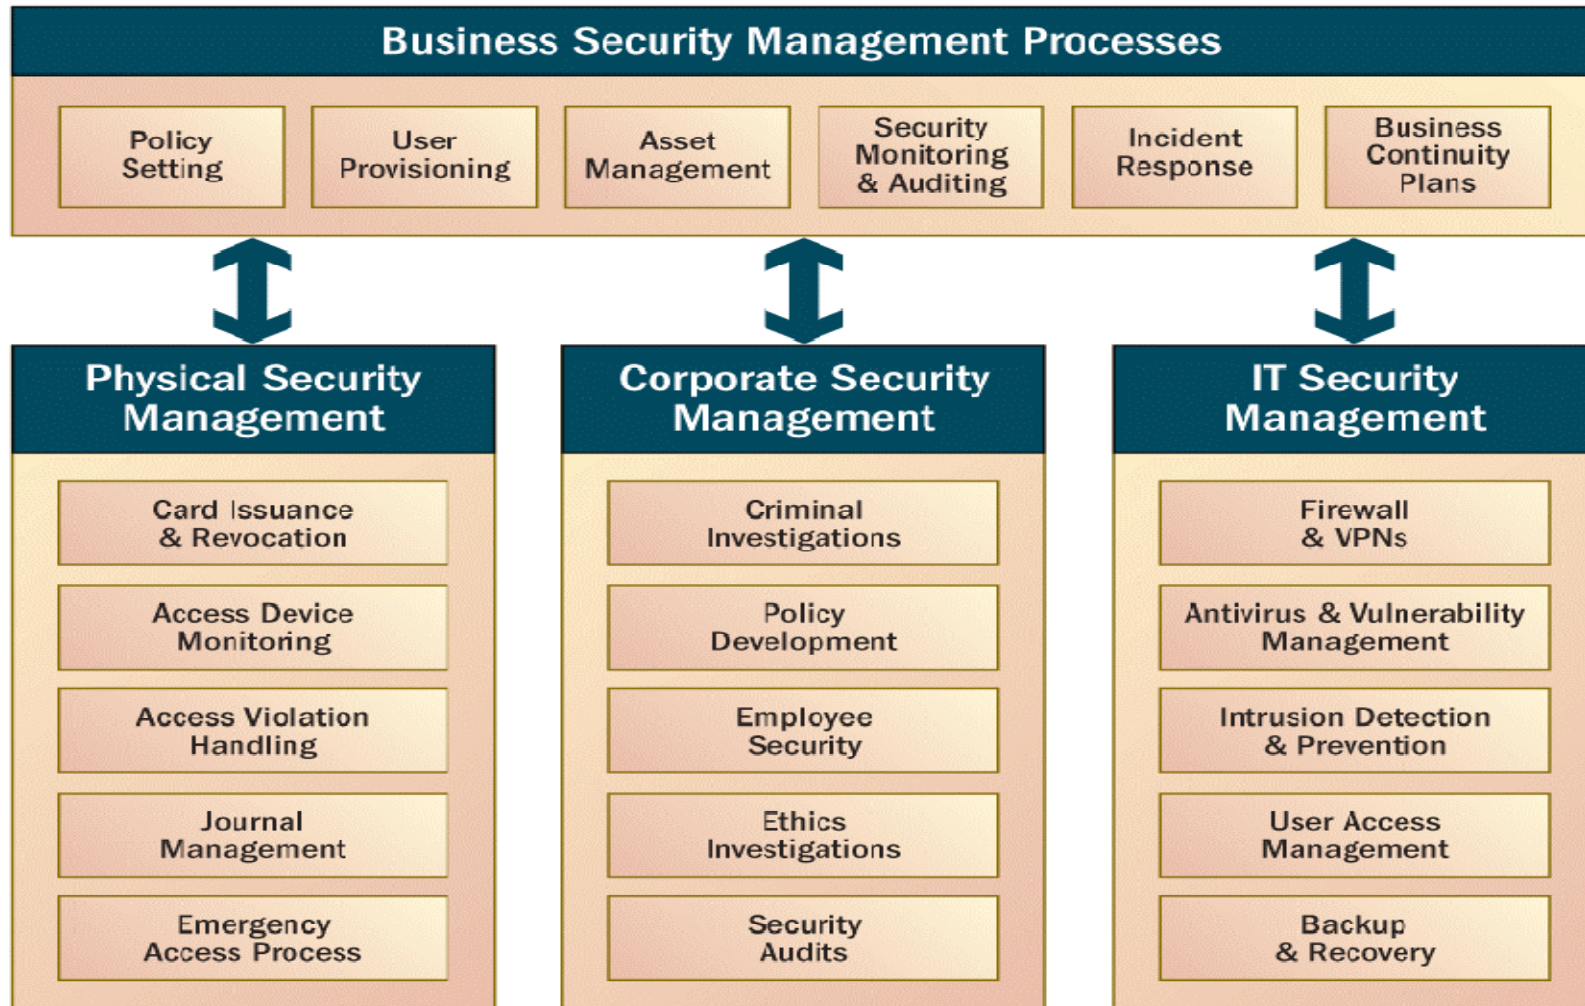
Business Security Management Processes

Policy Setting

User Provisioning

Asset Management

Security Monitoring & Auditing

Incident Response

Business Continuity Plans

Physical Security Management

Card Issuance & Revocation

Access Device Monitoring

Access Violation Handling

Journal Management

Emergency Access Process

Corporate Security Management

Criminal Investigations

Policy Development

Employee Security

Ethics Investigations

Security Audits

IT Security Management

Firewall & VPNs

Antivirus & Vulnerability Management

Intrusion Detection & Prevention

User Access Management

Backup & Recovery